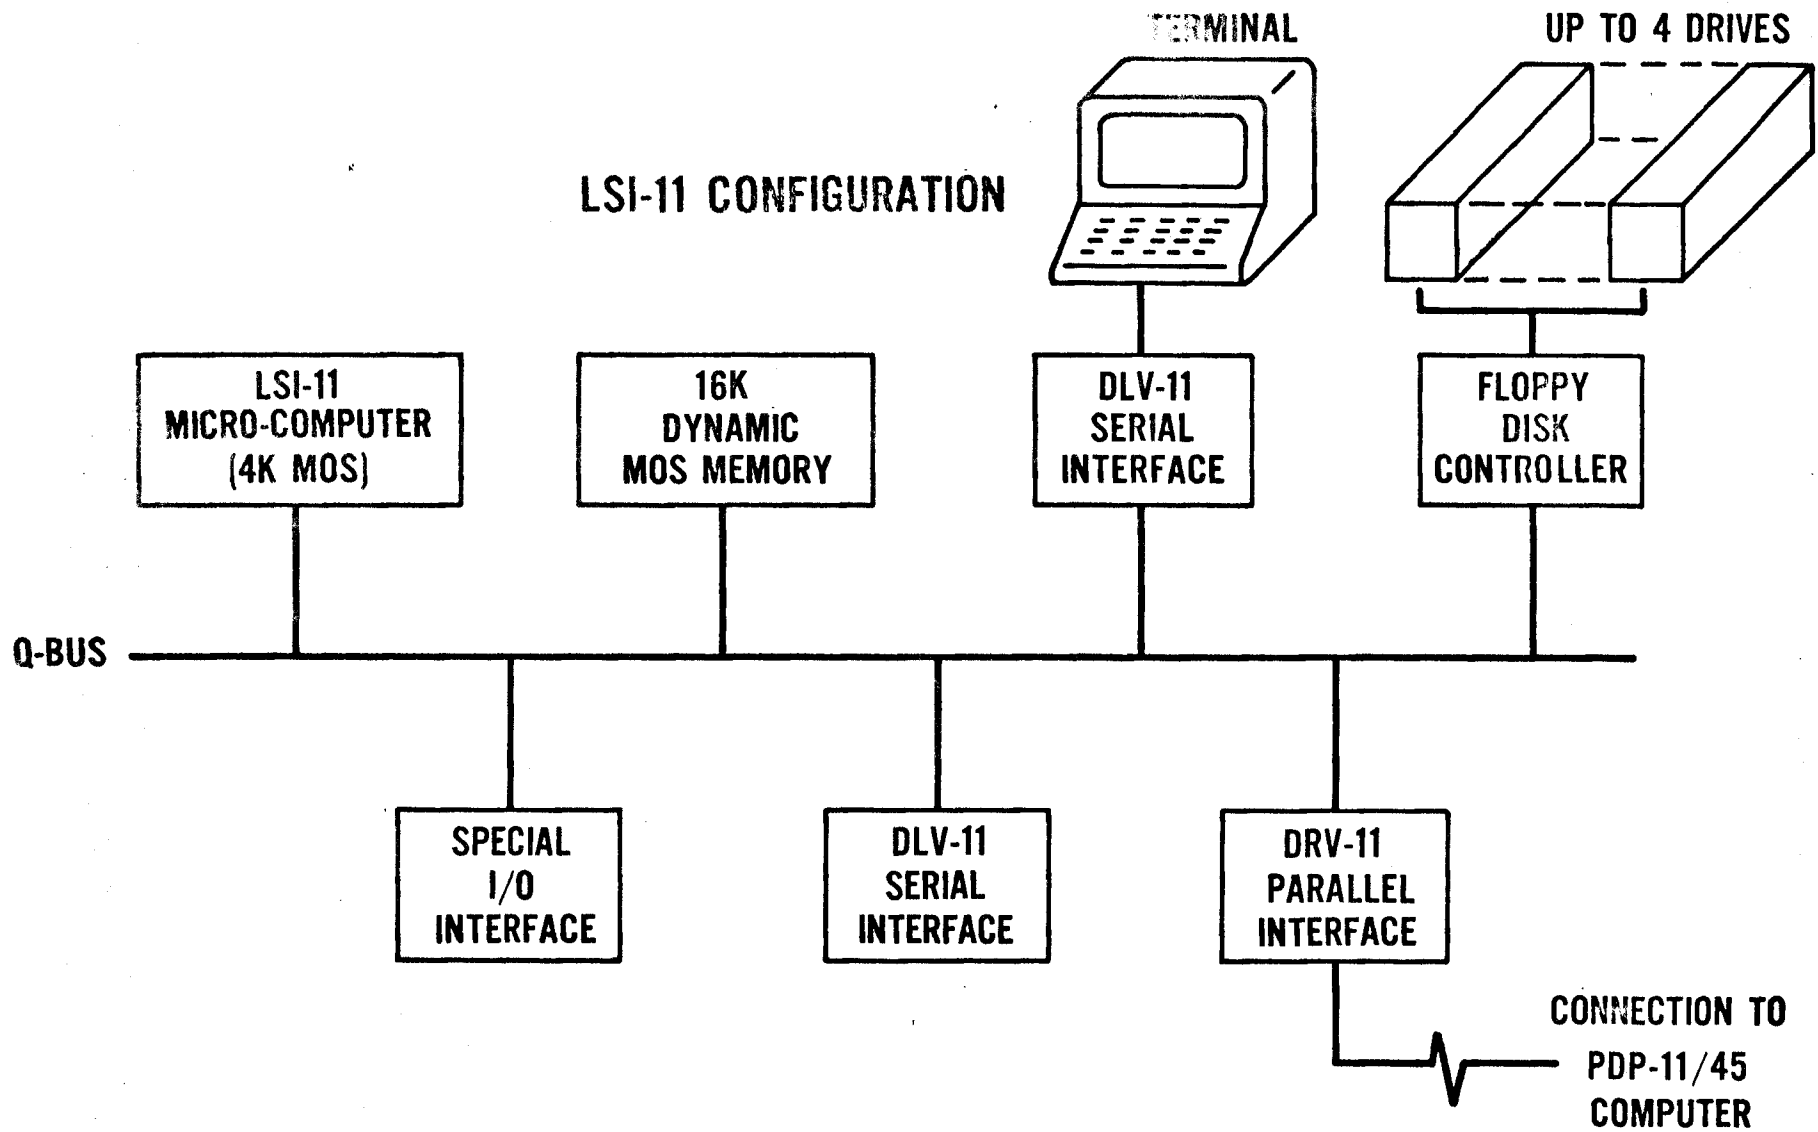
TERMINAL

UP TO 4 DRIVES

LSI-11 CONFIGURATION

LSI-11 MICRO-COMPUTER (4K MOS)

16K DYNAMIC MOS MEMORY

DLV-11 SERIAL INTERFACE

FLOPPY DISK CONTROLLER

Q-BUS

SPECIAL I/O INTERFACE

DLV-11 SERIAL INTERFACE

DRV-11 PARALLEL INTERFACE

CONNECTION TO PDP-11/45 COMPUTER